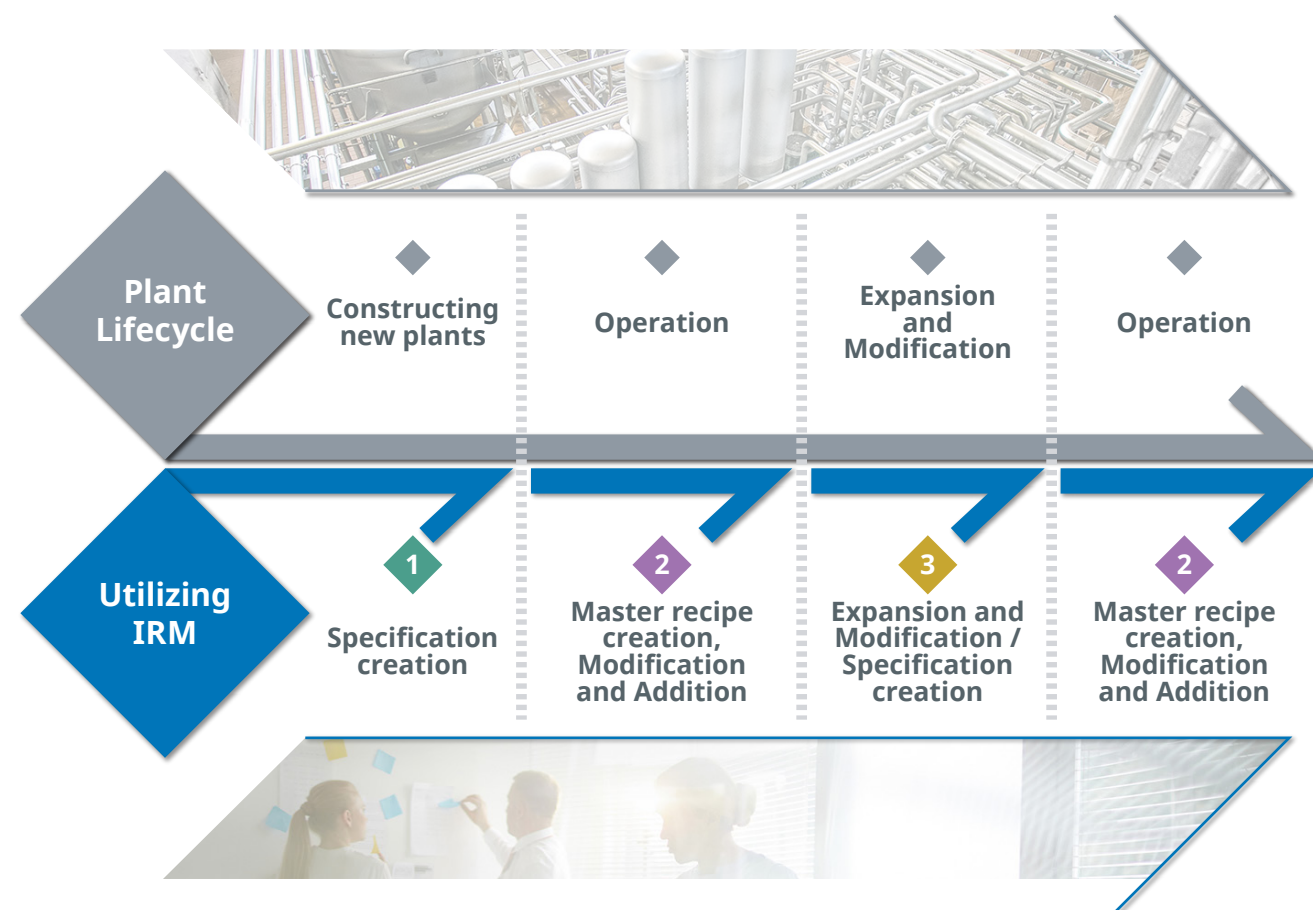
Plant Lifecycle

Constructing new plants

Operation

Expansion and Modification

Operation

Utilizing IRM

1

Specification creation

2

Master recipe creation, Modification and Addition

3

Expansion and Modification / Specification creation

2

Master recipe creation, Modification and Addition